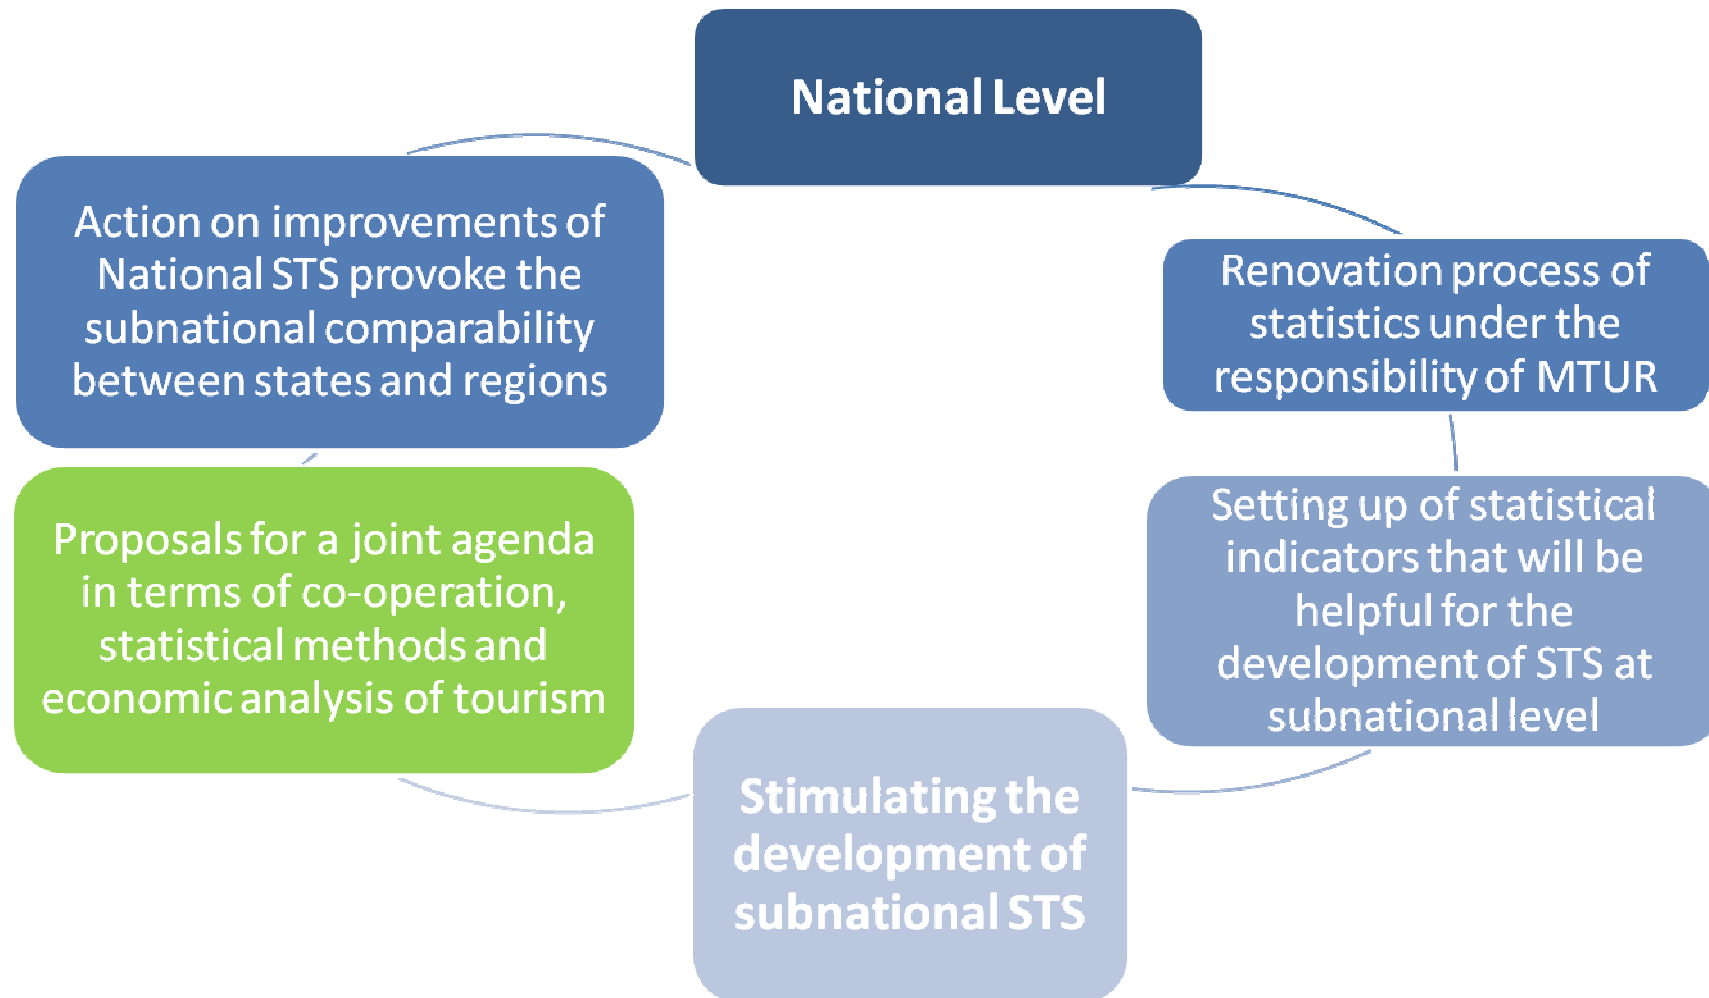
National Level

Renovation process of statistics under the responsibility of MTUR

Setting up of statistical indicators that will be helpful for the development of STS at subnational level

Stimulating the development of subnational STS

Proposals for a joint agenda in terms of co-operation, statistical methods and economic analysis of tourism

Action on improvements of National STS provoke the subnational comparability between states and regions